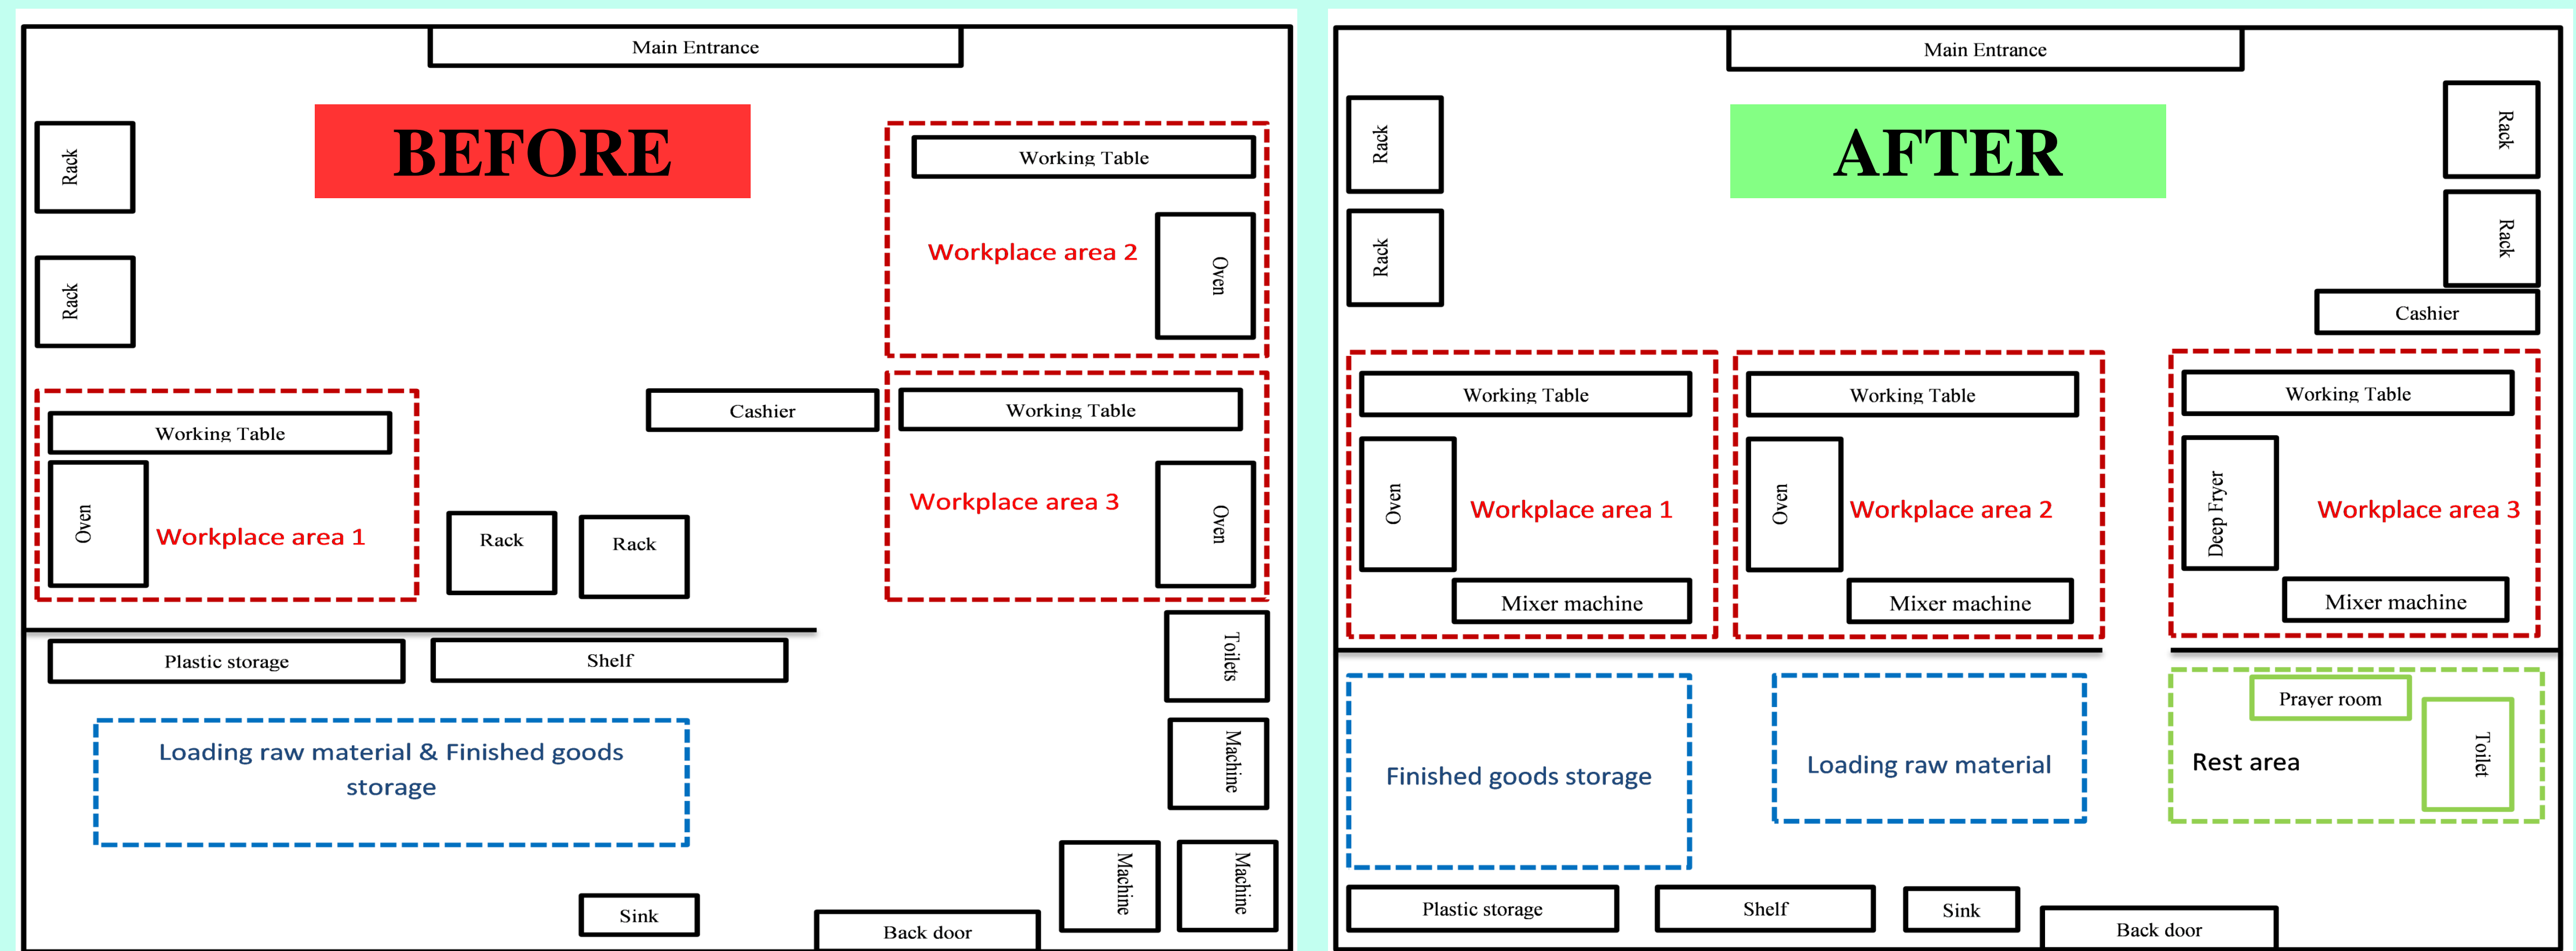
Main Entrance

BEFORE

Rack

Rack

Working Table

Workplace area 2

Oven

Cashier

Working Table

Working Table

Workplace area 3

Oven

Oven

Workplace area 1

Rack

Rack

Plastic storage

Shelf

Toilets

Machine

Loading raw material & Finished goods storage

Machine

Machine

Sink

Back door

Main Entrance

AFTER

Rack

Rack

Rack

Rack

Cashier

Working Table

Working Table

Working Table

Oven

Workplace area 1

Oven

Workplace area 2

Deep Fryer

Workplace area 3

Mixer machine

Mixer machine

Mixer machine

Finished goods storage

Loading raw material

Prayer room

Rest area

Toilet

Plastic storage

Shelf

Sink

Back door